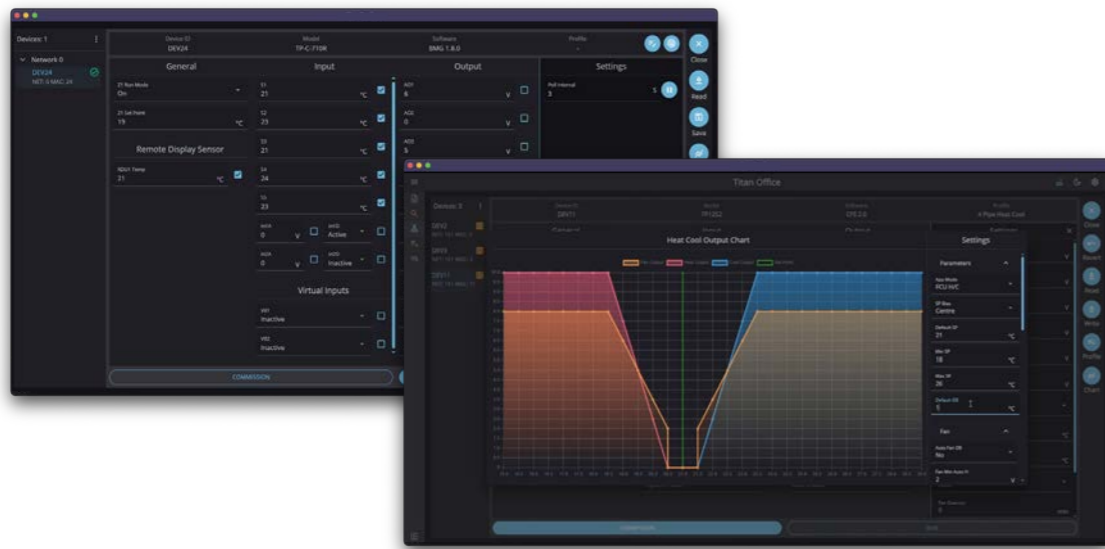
Devices: 1

Network 0

DEV24
NET: 0 MAC: 24

Device ID
DEV24

Model
TP-C-710R

Software
BMG 1.8.0

Profile
-

Close

Read

Save

General

21 Run Mode
On

21 Set Point
19 ℃

Remote Display Sensor

RDU1 Temp
21 ℃

Input

S1
21 ℃

S2
23 ℃

S3
21 ℃

S4
24 ℃

S5
23 ℃

AI1
0 V

AI2
0 V

DI1
Active

DI2
Inactive

Virtual Inputs

VI1
Inactive

VI2
Inactive

Output

AO1
6 V

AO2
0 V

AO3
5 V

Settings

Poll Interval
3 S

COMMISSION

Titan Office

Devices: 3

DEV2

DEV3

DEV11

Device ID
DEV11

Model
TP1202

Software
CP2.0

Profile
4 Pipe Heat Cool

Heat Cool Output Chart

Settings

Parameters

App Mode
FCU H/C

SP Bias
Centre

Default SP
21 ℃

Min SP
18 ℃

Max SP
26 ℃

Default DB
1 ℃

Fan

Auto Fan Off
No

Fan Min Auto H
2

Close

Revert

Read

Write

Profile

Chart

COMMISSION